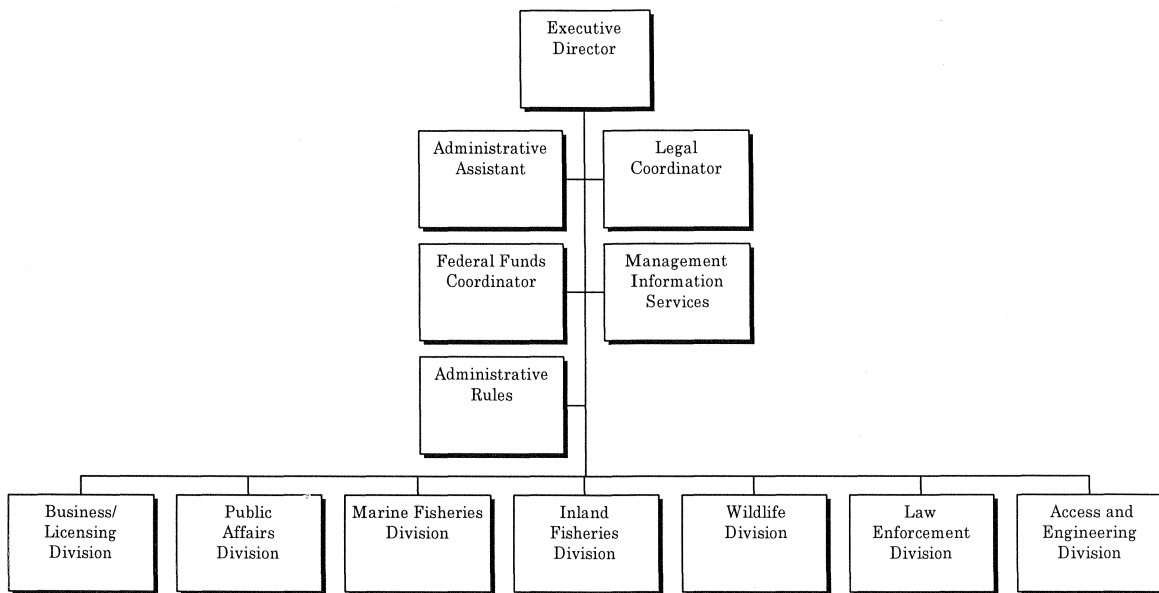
Executive Director

Administrative Assistant

Legal Coordinator

Federal Funds Coordinator

Management Information Services

Administrative Rules

Business/ Licensing Division

Public Affairs Division

Marine Fisheries Division

Inland Fisheries Division

Wildlife Division

Law Enforcement Division

Access and Engineering Division